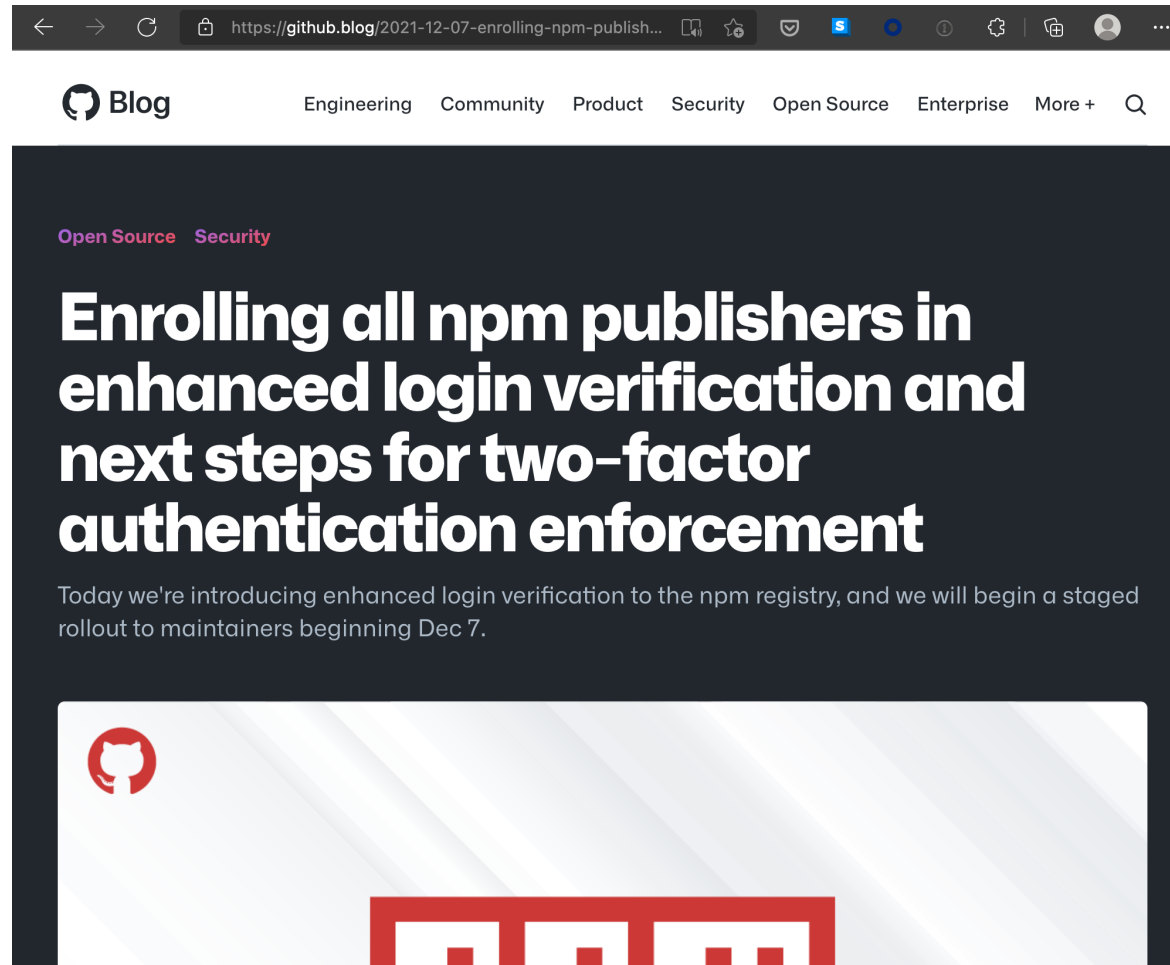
https://github.blog/2021-12-07-enrolling-npm-publish...

Blog

Engineering Community Product Security Open Source Enterprise More +

Open Source Security

Enrolling all npm publishers in enhanced login verification and next steps for two-factor authentication enforcement

Today we're introducing enhanced login verification to the npm registry, and we will begin a staged rollout to maintainers beginning Dec 7.